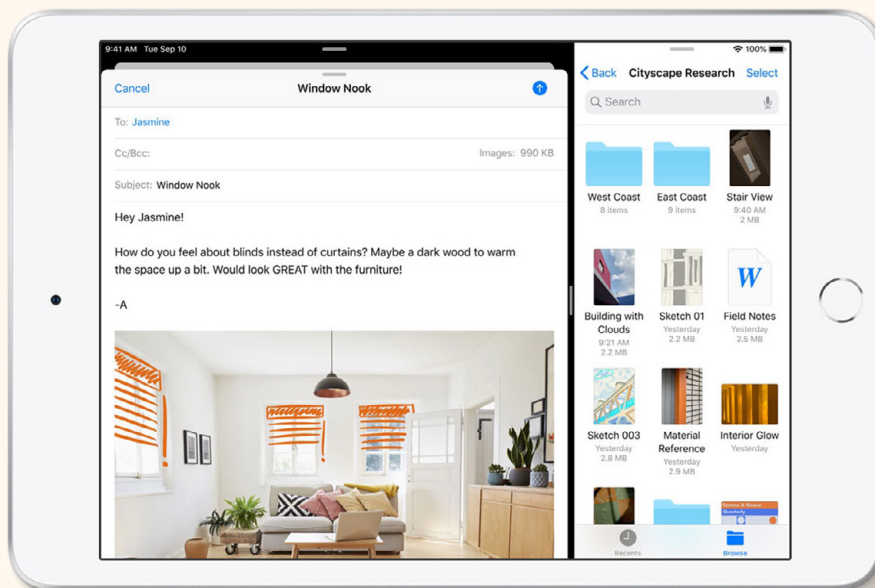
9:41 AM Tue Sep 10

Cancel

Window Nook

To: Jasmine

Cc/Bcc:

Images: 990 KB

Subject: Window Nook

Hey Jasmine!

How do you feel about blinds instead of curtains? Maybe a dark wood to warm the space up a bit. Would look GREAT with the furniture!

-A

100%

Back

Cityscape Research

Select

Search

West Coast
8 items

East Coast
9 items

Stair View
9:40 AM
2 MB

Building with Clouds
9:21 AM
2.2 MB

Sketch 01
Yesterday
2.2 MB

W

Field Notes
Yesterday
2.5 MB

Sketch 003
Yesterday
2.8 MB

Material Reference
Yesterday
2.9 MB

Interior Glow
Yesterday

Recents

Browse